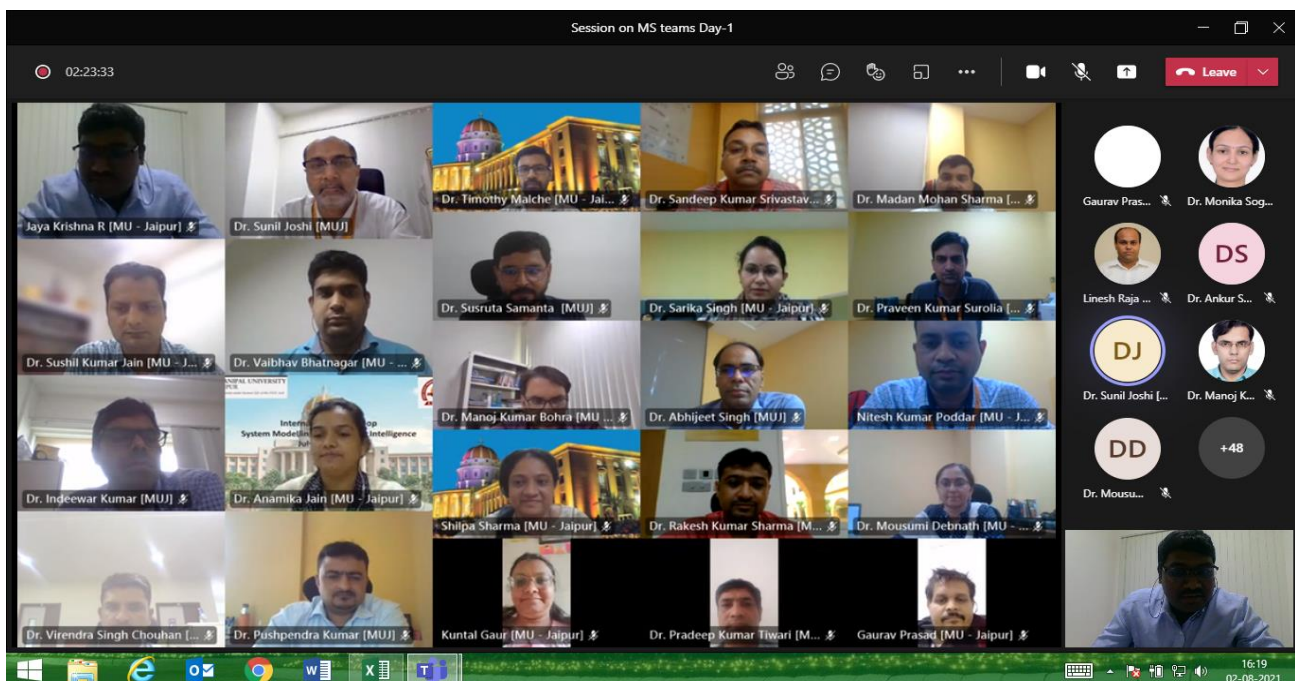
Session on MS teams Day-1

02:23:33

Leave

Jaya Krishna R [MU - Jaipur]
Dr. Sunil Joshi [MUJ]
Dr. Timothy Malche [MU - Jai...
Dr. Sandeep Kumar Srivastav...
Dr. Madan Mohan Sharma [...
Gaurav Pras...
Dr. Monika Sog...
Dr. Susruta Samanta [MUJ]
Dr. Sarika Singh [MU - Jaipur]
Dr. Praveen Kumar Surolia [...
Linesh Raja ...
DS
Dr. Ankur S...
Dr. Sushil Kumar Jain [MU - J...
Dr. Vaibhav Bhatnagar [MU - ...
Dr. Manoj Kumar Bohra [MU ...
Dr. Abhijeet Singh [MUJ]
Nitesh Kumar Poddar [MU - J...
DJ
Dr. Sunil Joshi [...
Dr. Manoj K...
NIPAL UNIVERSITY
Internati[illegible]op
System Modelin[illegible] Intelligence
DD
Dr. Mousu...
+48
Dr. Indeewar Kumar [MUJ]
Dr. Anamika Jain [MU - Jaipur]
Shilpa Sharma [MU - Jaipur]
Dr. Rakesh Kumar Sharma [M...
Dr. Mousumi Debnath [MU - ...
Dr. Virendra Singh Chouhan [...
Dr. Pushpendra Kumar [MUJ]
Kuntal Gaur [MU - Jaipur]
Dr. Pradeep Kumar Tiwari [M...
Gaurav Prasad [MU - Jaipur]

16:19
02-08-2021